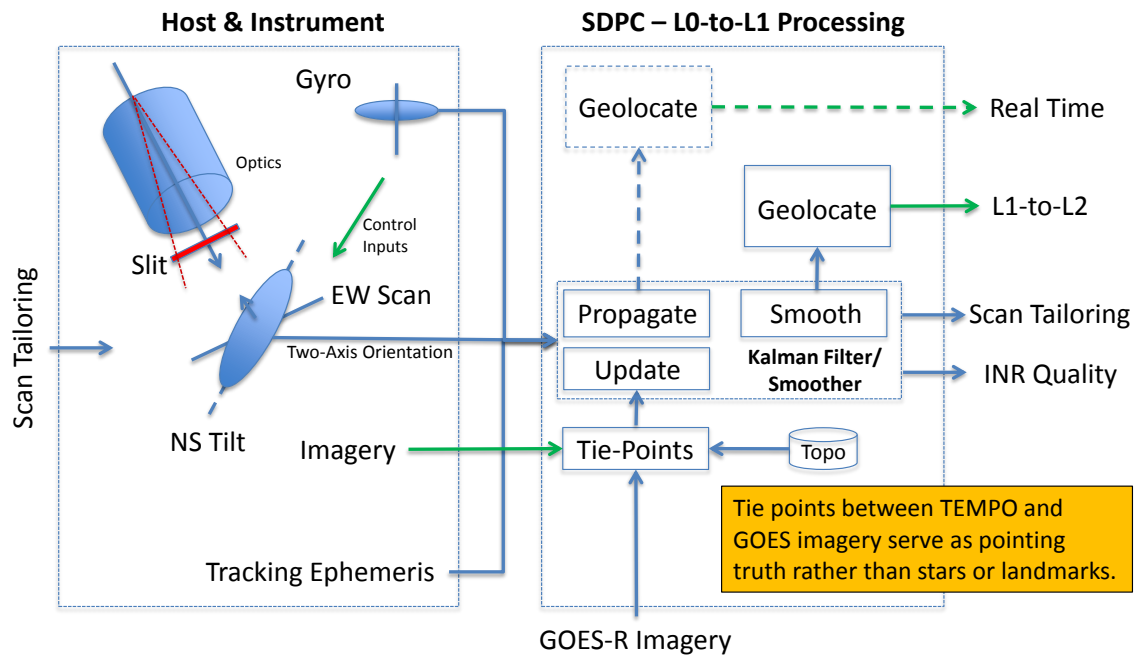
Host & Instrument

SDPC – L0-to-L1 Processing

Scan Tailoring

Gyro

Optics

Control Inputs

Slit

EW Scan

Two-Axis Orientation

NS Tilt

Imagery

Tracking Ephemeris

Geolocate

Real Time

Geolocate

L1-to-L2

Propagate

Smooth

Scan Tailoring

Update

Kalman Filter/ Smoother

INR Quality

Tie-Points

Topo

Tie points between TEMPO and GOES imagery serve as pointing truth rather than stars or landmarks.

GOES-R Imagery